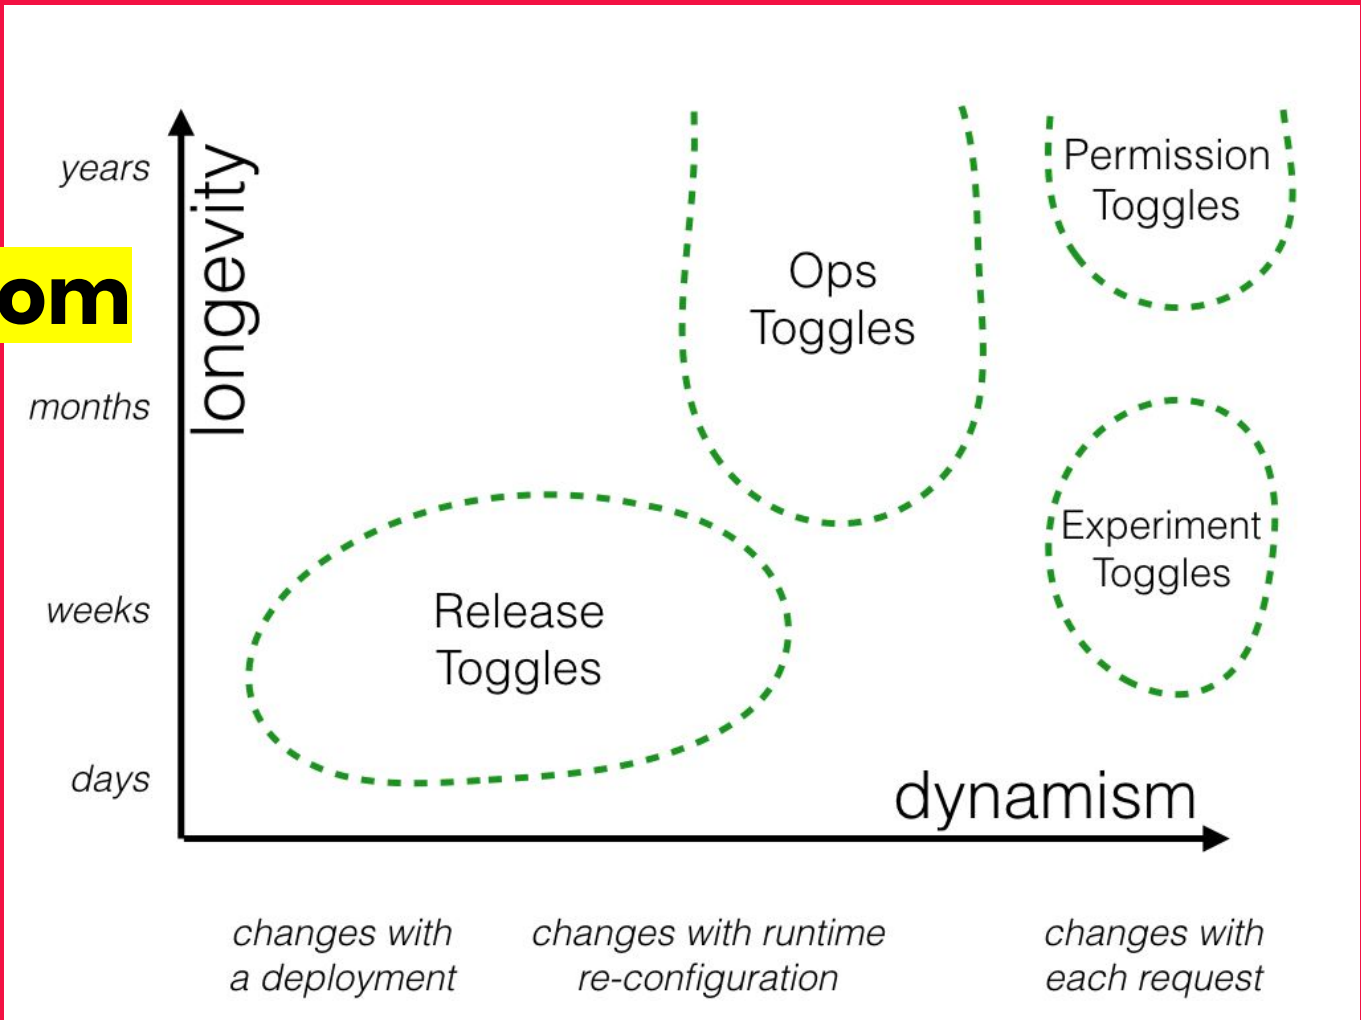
om

years

months

weeks

days

longevity

Ops Toggles

Permission Toggles

Experiment Toggles

Release Toggles

dynamism

changes with a deployment

changes with runtime re-configuration

changes with each request